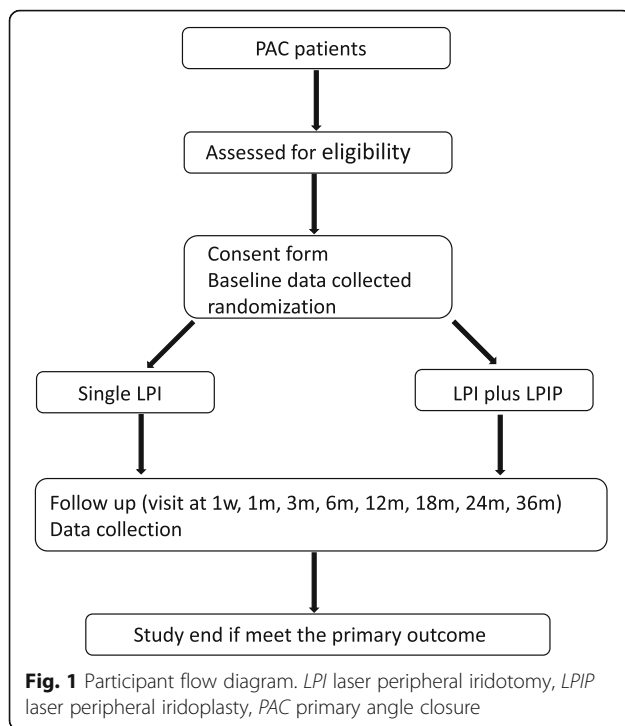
PAC patients

Assessed for eligibility

Consent form
Baseline data collected
randomization

Single LPI

LPI plus LPIP

Follow up (visit at 1w, 1m, 3m, 6m, 12m, 18m, 24m, 36m)
Data collection

Study end if meet the primary outcome

**Fig. 1** Participant flow diagram. *LPI* laser peripheral iridotomy, *LPIP* laser peripheral iridoplasty, *PAC* primary angle closure